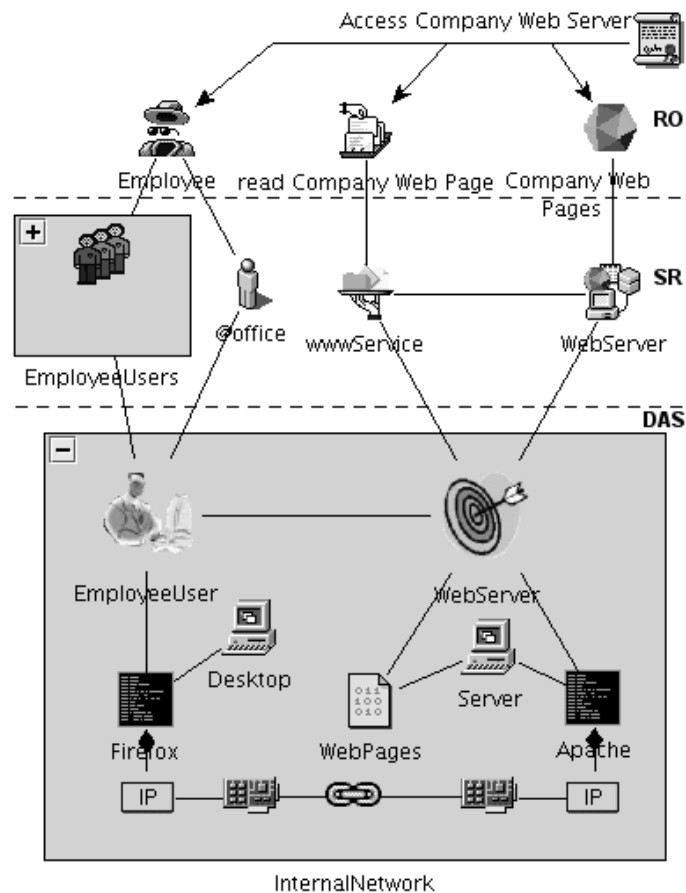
Access Company Web Server

RO

Employee

read Company Web Page

Company Web Pages

+

SR

@office

wwwService

WebServer

EmployeeUsers

DAS

−

EmployeeUser

WebServer

Desktop

Server

Firefox

WebPages

Apache

IP

IP

InternalNetwork